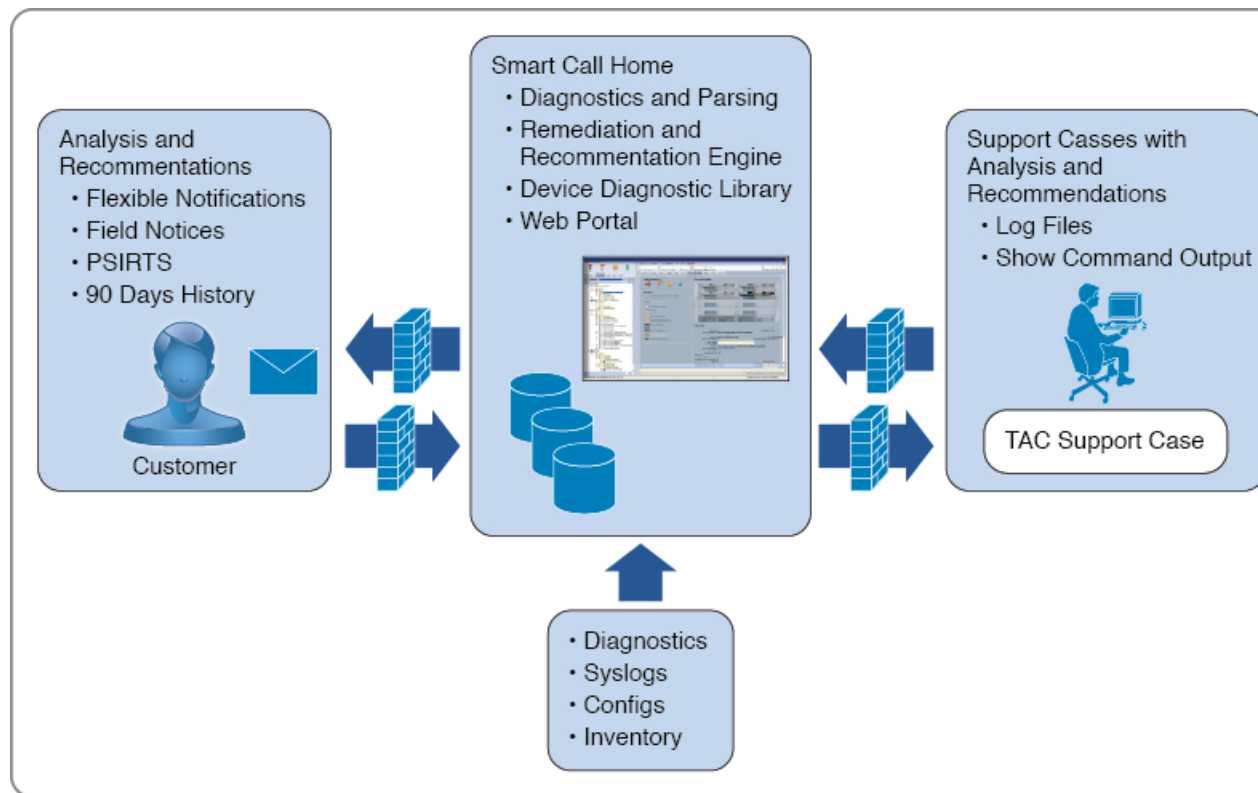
Analysis and Recommentations
• Flexible Notifications
• Field Notices
• PSIRTS
• 90 Days History

Customer

Smart Call Home
• Diagnostics and Parsing
• Remediation and Recommentation Engine
• Device Diagnostic Library
• Web Portal

Support Casses with Analysis and Recommendations
• Log Files
• Show Command Output

TAC Support Case

• Diagnostics
• Syslogs
• Configs
• Inventory